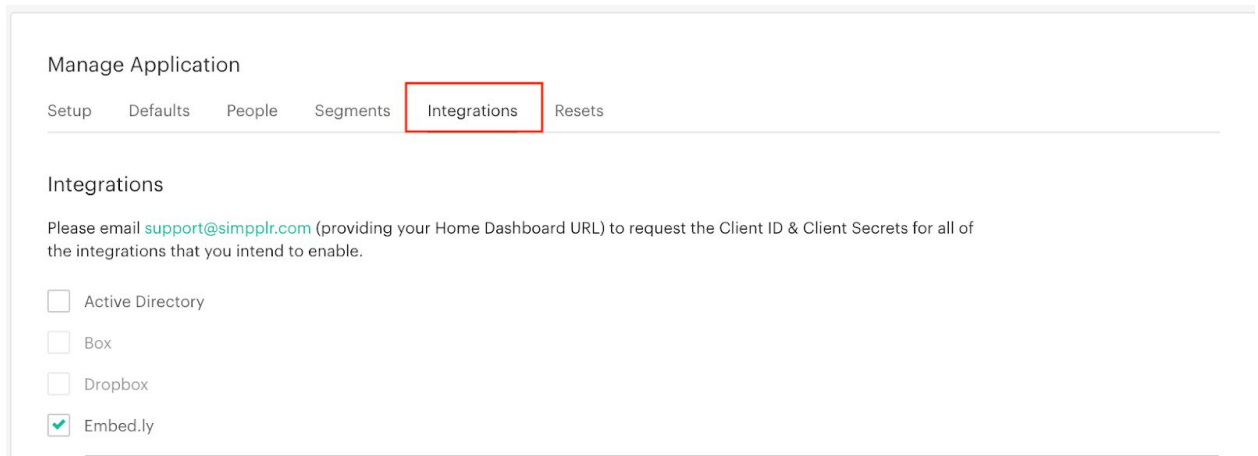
Manage Application

Setup Defaults People Segments Integrations Resets

Integrations

Please email support@simpplr.com (providing your Home Dashboard URL) to request the Client ID & Client Secrets for all of the integrations that you intend to enable.

Active Directory

Box

Dropbox

Embed.ly